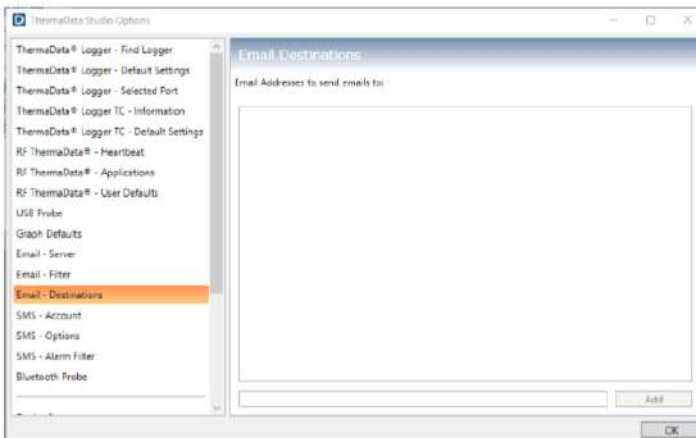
ThermaData Studio Options

ThermaData® Logger - Find Logger
ThermaData® Logger - Default Settings
ThermaData® Logger - Selected Port
ThermaData® Logger TC - Information
ThermaData® Logger TC - Default Settings
RF ThermaData® - Heartbeat
RF ThermaData® - Applications
RF ThermaData® - User Defaults
USB Probe
Graph Defaults
Email - Server
Email - Filter
Email - Destinations
SMS - Account
SMS - Options
SMS - Alarm Filter
Bluetooth Probe
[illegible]

Email Destinations

Email Addresses to send emails to:

Add

OK